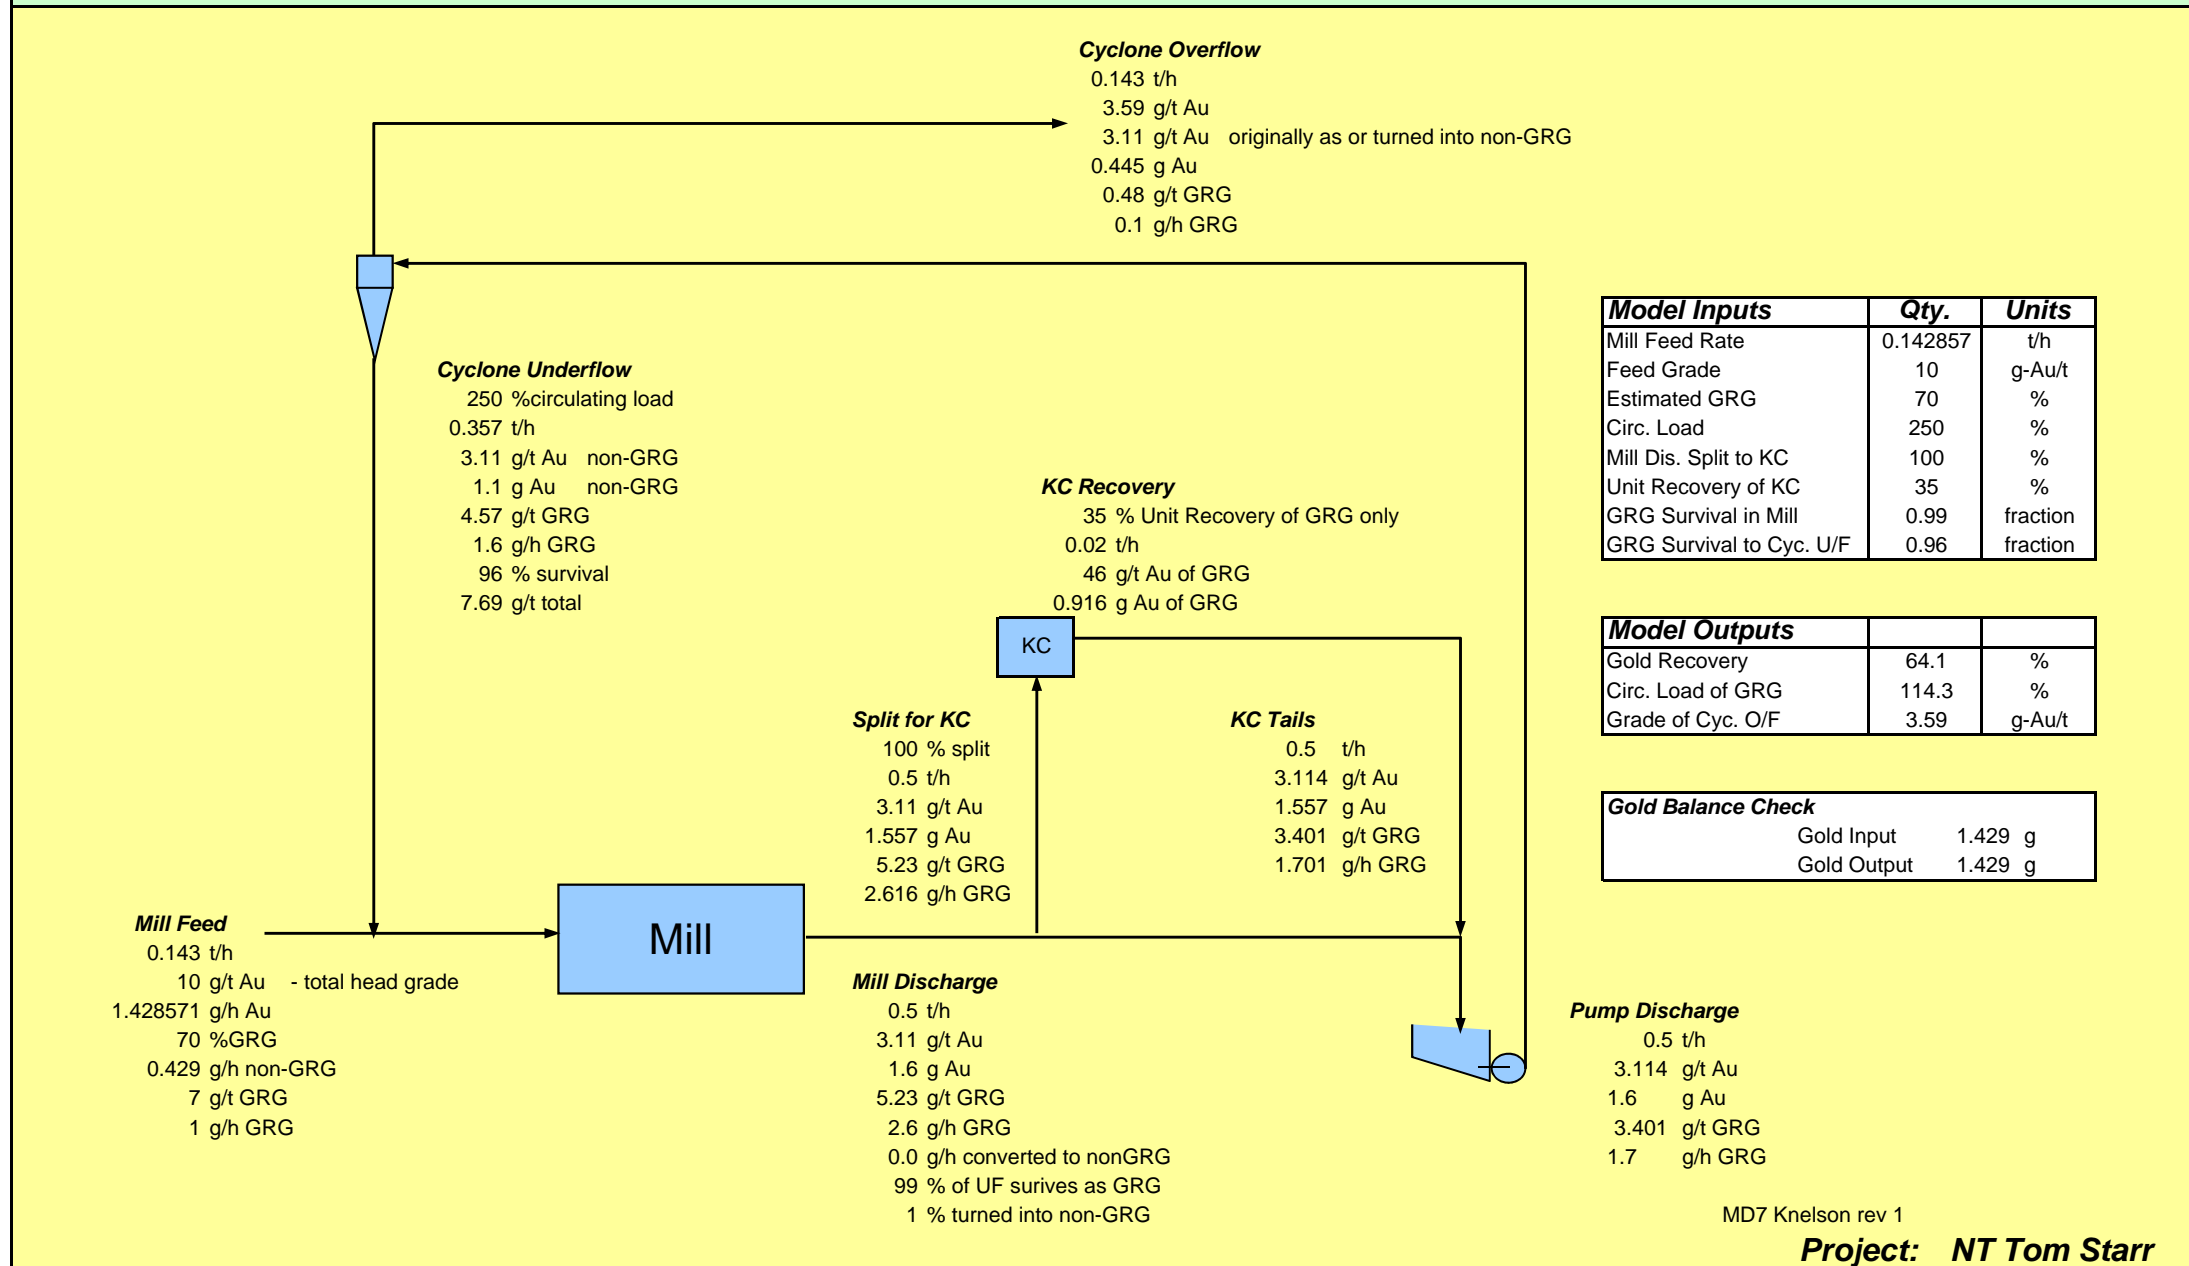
Cyclone Overflow
0.143 t/h
3.59 g/t Au
3.11 g/t Au originally as or turned into non-GRG
0.445 g Au
0.48 g/t GRG
0.1 g/h GRG

Model Inputs

| Model Inputs | Qty. | Units |
|---|---|---|
| Mill Feed Rate | 0.142857 | t/h |
| Feed Grade | 10 | g-Au/t |
| Estimated GRG | 70 | % |
| Circ. Load | 250 | % |
| Mill Dis. Split to KC | 100 | % |
| Unit Recovery of KC | 35 | % |
| GRG Survival in Mill | 0.99 | fraction |
| GRG Survival to Cyc. U/F | 0.96 | fraction |

Cyclone Underflow
250 %circulating load
0.357 t/h
3.11 g/t Au non-GRG
1.1 g Au non-GRG
4.57 g/t GRG
1.6 g/h GRG
96 % survival
7.69 g/t total

KC Recovery
35 % Unit Recovery of GRG only
0.02 t/h
46 g/t Au of GRG
0.916 g Au of GRG

| Model Outputs | | |
|---|---|---|
| Gold Recovery | 64.1 | % |
| Circ. Load of GRG | 114.3 | % |
| Grade of Cyc. O/F | 3.59 | g-Au/t |

KC

Split for KC
100 % split
0.5 t/h
3.11 g/t Au
1.557 g Au
5.23 g/t GRG
2.616 g/h GRG

KC Tails
0.5 t/h
3.114 g/t Au
1.557 g Au
3.401 g/t GRG
1.701 g/h GRG

Gold Balance Check
Gold Input 1.429 g
Gold Output 1.429 g

Mill Feed
0.143 t/h
10 g/t Au - total head grade
1.428571 g/h Au
70 %GRG
0.429 g/h non-GRG
7 g/t GRG
1 g/h GRG

Mill

Mill Discharge
0.5 t/h
3.11 g/t Au
1.6 g Au
5.23 g/t GRG
2.6 g/h GRG
0.0 g/h converted to nonGRG
99 % of UF surives as GRG
1 % turned into non-GRG

Pump Discharge
0.5 t/h
3.114 g/t Au
1.6 g Au
3.401 g/t GRG
1.7 g/h GRG

MD7 Knelson rev 1
Project: NT Tom Starr